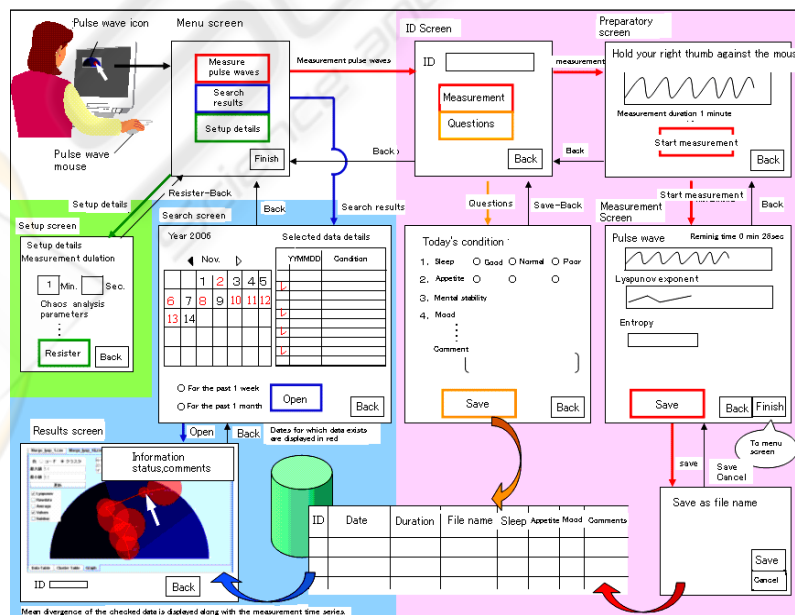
Pulse wave icon

Menu screen

Measure pulse waves

Search results

Setup details

Finish

Pulse wave mouse

Measurement pulse waves

ID Screen

ID

Measurement

Questions

Back

measurement

Preparatory screen

Hold your right thumb against the mous

Measurement duration 1 minute

Start measurement

Back

Back

Back

Setup details

Register-Back

Setup screen

Setup details

Measurement dulation

1 Min. Sec.

Chaos analysis parameters

⋮

Resister

Back

Search screen

Back

Search results

Year 2006

◀ Nov. ▷

| | | | 1 | 2 | 3 | 4 | 5 |
|---|---|---|---|---|---|---|---|
| 6 | 7 | 8 | 9 | 10 | 11 | 12 |
| 13 | 14 | | | | | |

Selected data details

| | YYMMDD | Condition |
|---|---|---|
| | | |

For the past 1 week

For the past 1 month

Open

Back

Questions

Save-Back

Today's condition

1. Sleep ○ Good ○ Normal ○ Poor

2. Appetite ○ ○ ○

3. Mental stability

4. Mood

⋮

Comment

Save

Back

Start measurement

Measurement Screen

Back

Pulse wave

Reminig time 0 min 28sec

Lyapunov exponent

Entropy

Save

Back

Finish

To menu screen

Results screen

Open

Back

Dates for which data exists are displayed in red

Information status,comments

ID

Back

save

Save Cancel

Save as file name

Save

Cancel

| ID | Date | Duration | File name | Sleep | Appetite | Mood | Comments |
|---|---|---|---|---|---|---|---|
| | | | | | | | |

Mean divergence of the checked data is displayed along with the measurement time series.